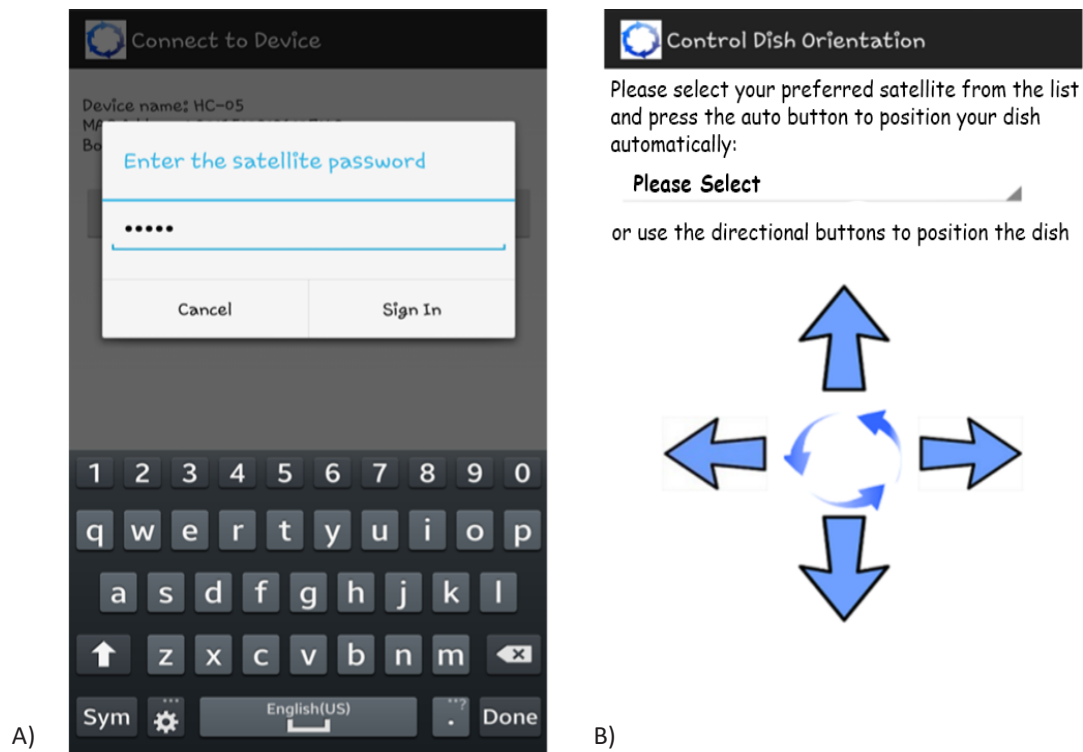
Connect to Device

Device name: HC-05
MA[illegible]
Bo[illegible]

Enter the satellite password

•••••

Cancel

Sign In

1 2 3 4 5 6 7 8 9 0
q w e r t y u i o p
a s d f g h j k l
z x c v b n m
Sym
English(US)
.
Done

A)

Control Dish Orientation

Please select your preferred satellite from the list and press the auto button to position your dish automatically:

Please Select

or use the directional buttons to position the dish

B)